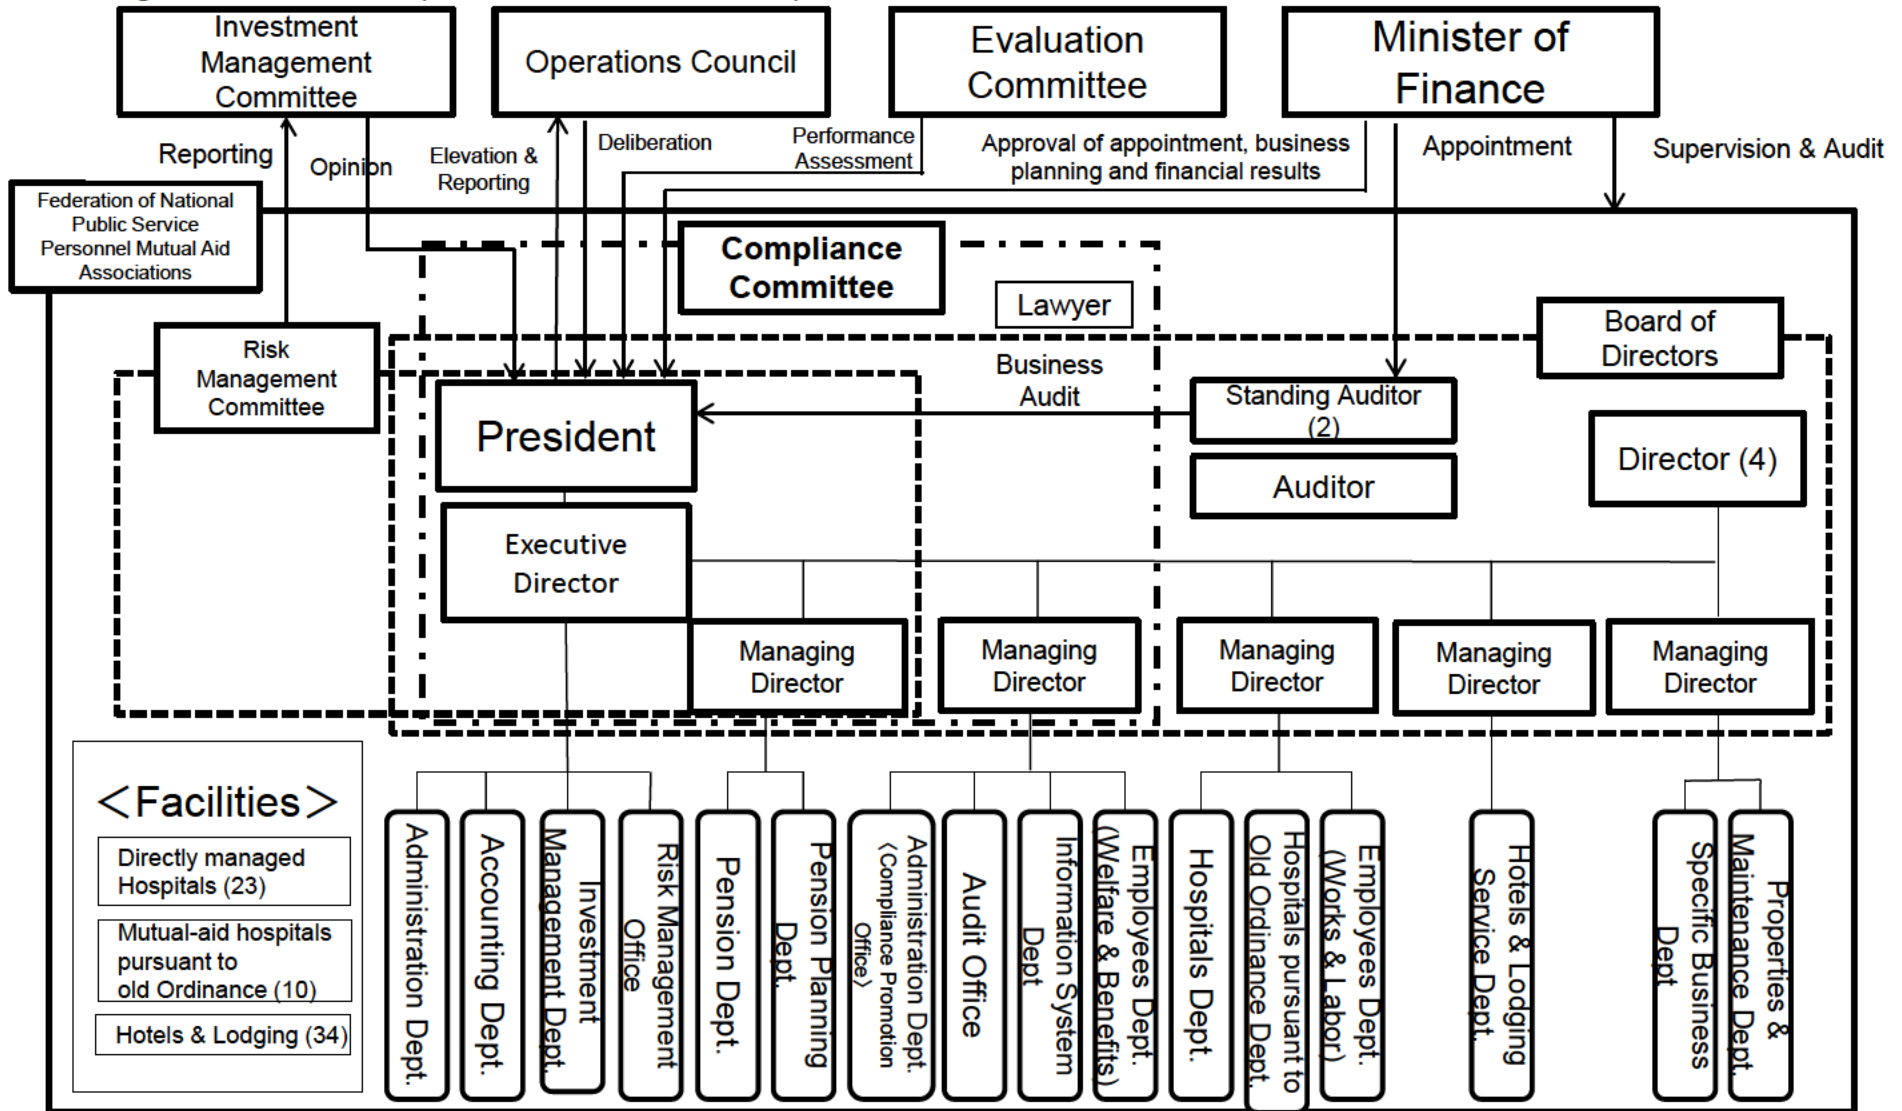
Investment Management Committee

Operations Council

Evaluation Committee

Minister of Finance

Reporting

Opinion

Elevation & Reporting

Deliberation

Performance Assessment

Approval of appointment, business planning and financial results

Appointment

Supervision & Audit

Federation of National Public Service Personnel Mutual Aid Associations

Compliance Committee

Lawyer

Risk Management Committee

Business Audit

Board of Directors

President

Standing Auditor (2)

Auditor

Director (4)

Executive Director

Managing Director

Managing Director

Managing Director

Managing Director

Managing Director

<Facilities>

Directly managed Hospitals (23)

Mutual-aid hospitals pursuant to old Ordinance (10)

Hotels & Lodging (34)

Administration Dept.

Accounting Dept.

Investment Management Dept.

Risk Management Office

Pension Dept.

Pension Planning Dept.

Administration Dept. 〈Compliance Promotion Office〉

Audit Office

Information System Dept

Employees Dept. (Welfare & Benefits)

Hospitals Dept.

Hospitals pursuant to Old Ordinance Dept.

Employees Dept. (Works & Labor)

Hotels & Lodging Service Dept.

Specific Business Dept

Properties & Maintenance Dept.